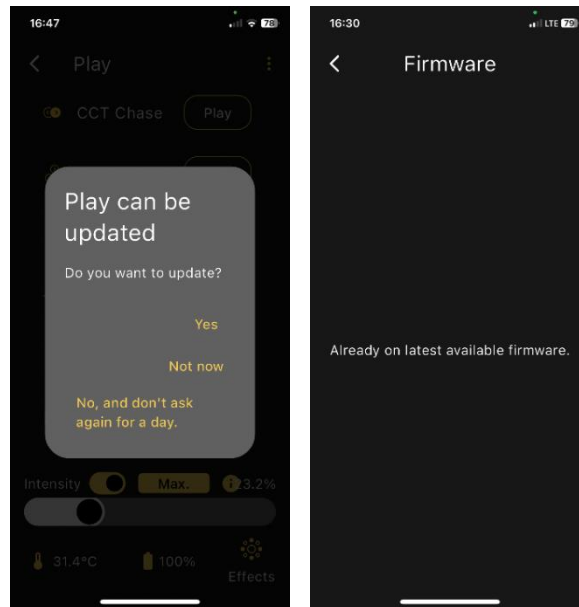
16:47

78

Play

CCT Chase

Play

Play can be updated

Do you want to update?

Yes

Not now

No, and don't ask again for a day.

Intensity

Max.

23.2%

31.4°C

100%

Effects

16:30

LTE 79

Firmware

Already on latest available firmware.